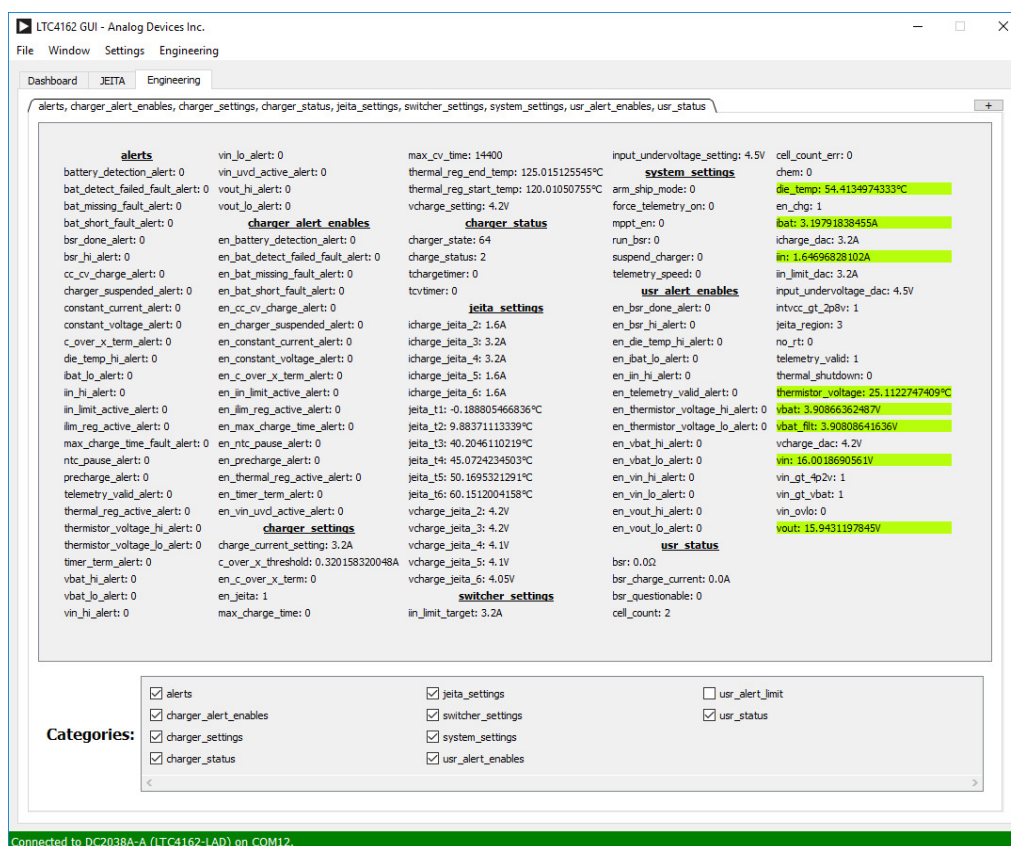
LTC4162 GUI - Analog Devices Inc.

File Window Settings Engineering

Dashboard JEITA Engineering

alerts, charger_alert_enables, charger_settings, charger_status, jeita_settings, switcher_settings, system_settings, usr_alert_enables, usr_status

+

alerts
battery_detection_alert: 0
bat_detect_failed_fault_alert: 0
bat_missing_fault_alert: 0
bat_short_fault_alert: 0
bsr_done_alert: 0
bsr_hi_alert: 0
cc_cv_charge_alert: 0
charger_suspended_alert: 0
constant_current_alert: 0
constant_voltage_alert: 0
c_over_x_term_alert: 0
die_temp_hi_alert: 0
ibat_lo_alert: 0
iin_hi_alert: 0
iin_limit_active_alert: 0
ilim_reg_active_alert: 0
max_charge_time_fault_alert: 0
ntc_pause_alert: 0
precharge_alert: 0
telemetry_valid_alert: 0
thermal_reg_active_alert: 0
thermistor_voltage_hi_alert: 0
thermistor_voltage_lo_alert: 0
timer_term_alert: 0
vbat_hi_alert: 0
vbat_lo_alert: 0
vin_hi_alert: 0

vin_lo_alert: 0
vin_uvcl_active_alert: 0
vout_hi_alert: 0
vout_lo_alert: 0
charger_alert_enables
en_battery_detection_alert: 0
en_bat_detect_failed_fault_alert: 0
en_bat_missing_fault_alert: 0
en_bat_short_fault_alert: 0
en_cc_cv_charge_alert: 0
en_charger_suspended_alert: 0
en_constant_current_alert: 0
en_constant_voltage_alert: 0
en_c_over_x_term_alert: 0
en_iin_limit_active_alert: 0
en_ilim_reg_active_alert: 0
en_max_charge_time_alert: 0
en_ntc_pause_alert: 0
en_precharge_alert: 0
en_thermal_reg_active_alert: 0
en_timer_term_alert: 0
en_vin_uvcl_active_alert: 0
charger_settings
charge_current_setting: 3.2A
c_over_x_threshold: 0.320158320048A
en_c_over_x_term: 0
en_jeita: 1
max_charge_time: 0

max_cv_time: 14400
thermal_reg_end_temp: 125.015125545°C
thermal_reg_start_temp: 120.01050755°C
vcharge_setting: 4.2V
charger_status
charger_state: 64
charge_status: 2
tchargetimer: 0
tcvtimer: 0
jeita_settings
icharge_jeita_2: 1.6A
icharge_jeita_3: 3.2A
icharge_jeita_4: 3.2A
icharge_jeita_5: 1.6A
icharge_jeita_6: 1.6A
jeita_t1: -0.188805466836°C
jeita_t2: 9.88371113339°C
jeita_t3: 40.2046110219°C
jeita_t4: 45.0724234503°C
jeita_t5: 50.1695321291°C
jeita_t6: 60.1512004158°C
vcharge_jeita_2: 4.2V
vcharge_jeita_3: 4.2V
vcharge_jeita_4: 4.1V
vcharge_jeita_5: 4.1V
vcharge_jeita_6: 4.05V
switcher_settings
iin_limit_target: 3.2A

input_undervoltage_setting: 4.5V
system_settings
arm_ship_mode: 0
force_telemetry_on: 0
mppt_en: 0
run_bsr: 0
suspend_charger: 0
telemetry_speed: 0
usr_alert_enables
en_bsr_done_alert: 0
en_bsr_hi_alert: 0
en_die_temp_hi_alert: 0
en_ibat_lo_alert: 0
en_iin_hi_alert: 0
en_telemetry_valid_alert: 0
en_thermistor_voltage_hi_alert: 0
en_thermistor_voltage_lo_alert: 0
en_vbat_hi_alert: 0
en_vbat_lo_alert: 0
en_vin_hi_alert: 0
en_vin_lo_alert: 0
en_vout_hi_alert: 0
en_vout_lo_alert: 0
usr_status
bsr: 0.0Ω
bsr_charge_current: 0.0A
bsr_questionable: 0
cell_count: 2

cell_count_err: 0
chem: 0
die_temp: 54.4134974333°C
en_chg: 1
ibat: 3.19791838455A
icharge_dac: 3.2A
iin: 1.64696828102A
iin_limit_dac: 3.2A
input_undervoltage_dac: 4.5V
intvcc_gt_2p8v: 1
jeita_region: 3
no_rt: 0
telemetry_valid: 1
thermal_shutdown: 0
thermistor_voltage: 25.1122747409°C
vbat: 3.90866362487V
vbat_filt: 3.90808641636V
vcharge_dac: 4.2V
vin: 16.0018690561V
vin_gt_4p2v: 1
vin_gt_vbat: 1
vin_ovlo: 0
vout: 15.9431197845V

Categories:
alerts
charger_alert_enables
charger_settings
charger_status
jeita_settings
switcher_settings
system_settings
usr_alert_enables
usr_alert_limit
usr_status

Connected to DC2038A-A (LTC4162-LAD) on COM12.